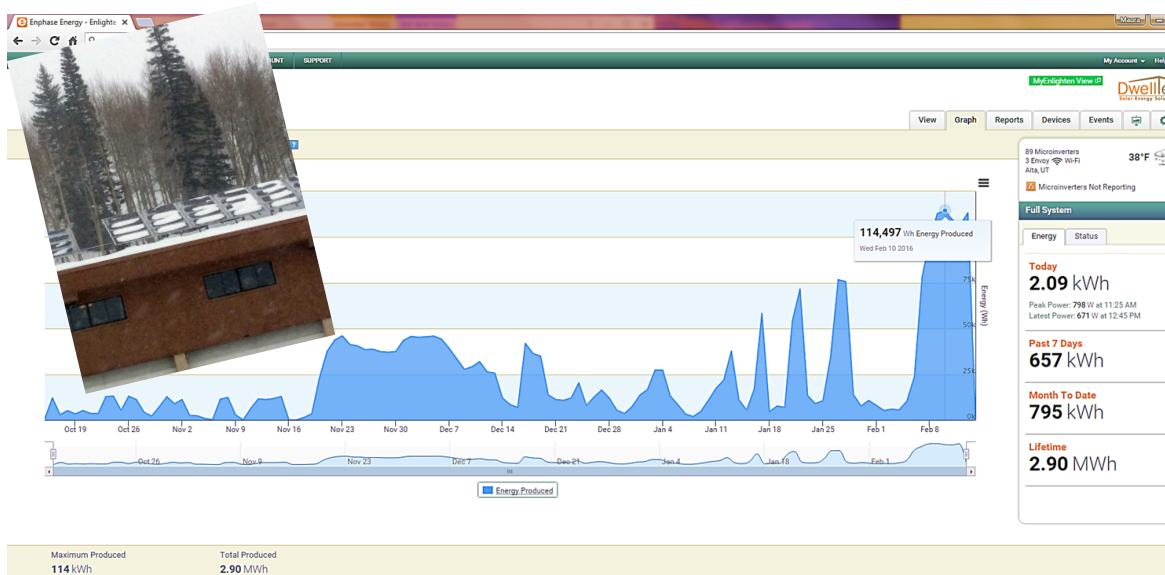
Enphase Energy - Enlighte ×

UNT SUPPORT

My Account Help

MyEnlighten View

Dwellle
Solar Energy Solu

View Graph Reports Devices Events

89 Microinverters
3 Envoy Wi-Fi
Alta, UT

38°F

Microinverters Not Reporting

Full System

Energy Status

Today
2.09 kWh
Peak Power: 798 W at 11:25 AM
Latest Power: 671 W at 12:45 PM

Past 7 Days
657 kWh

Month To Date
795 kWh

Lifetime
2.90 MWh

114,497 Wh Energy Produced
Wed Feb 10 2016

75k
50k
25k
0k
Energy (Wh)

Oct 19 Oct 26 Nov 2 Nov 9 Nov 16 Nov 23 Nov 30 Dec 7 Dec 14 Dec 21 Dec 28 Jan 4 Jan 11 Jan 18 Jan 25 Feb 1 Feb 8

Oct 26 Nov 9 Nov 23 Dec 7 Dec 21 Jan 4 Jan 18 Feb 1

Energy Produced

Maximum Produced
114 kWh

Total Produced
2.90 MWh